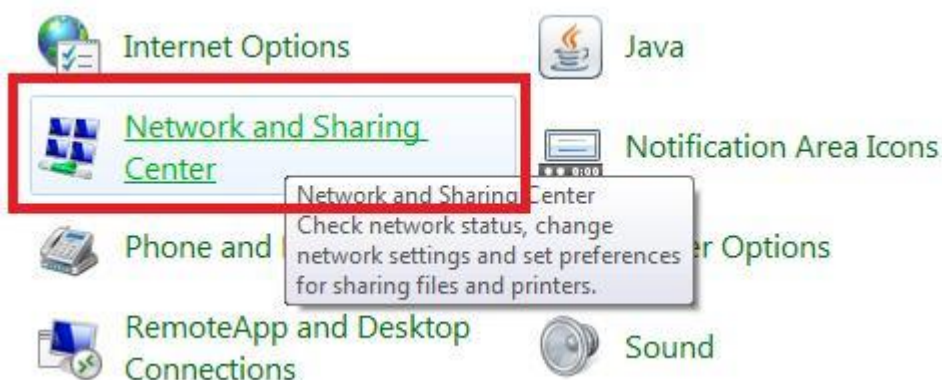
Internet Options

Java

Network and Sharing Center

Notification Area Icons

Network and Sharing Center
Check network status, change network settings and set preferences for sharing files and printers.

Phone and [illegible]

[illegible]r Options

RemoteApp and Desktop Connections

Sound